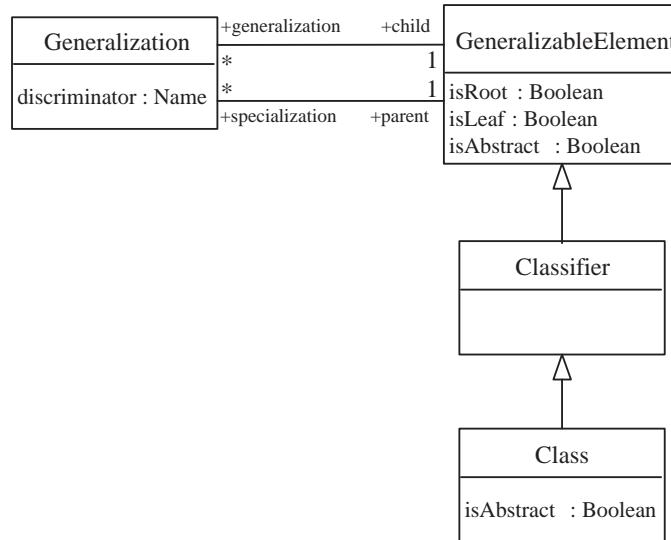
Generalization

discriminator : Name

+generalization

+child

*

1

*

1

+specialization

+parent

GeneralizableElement

isRoot : Boolean
isLeaf : Boolean
isAbstract : Boolean

Classifier

Class

isAbstract : Boolean